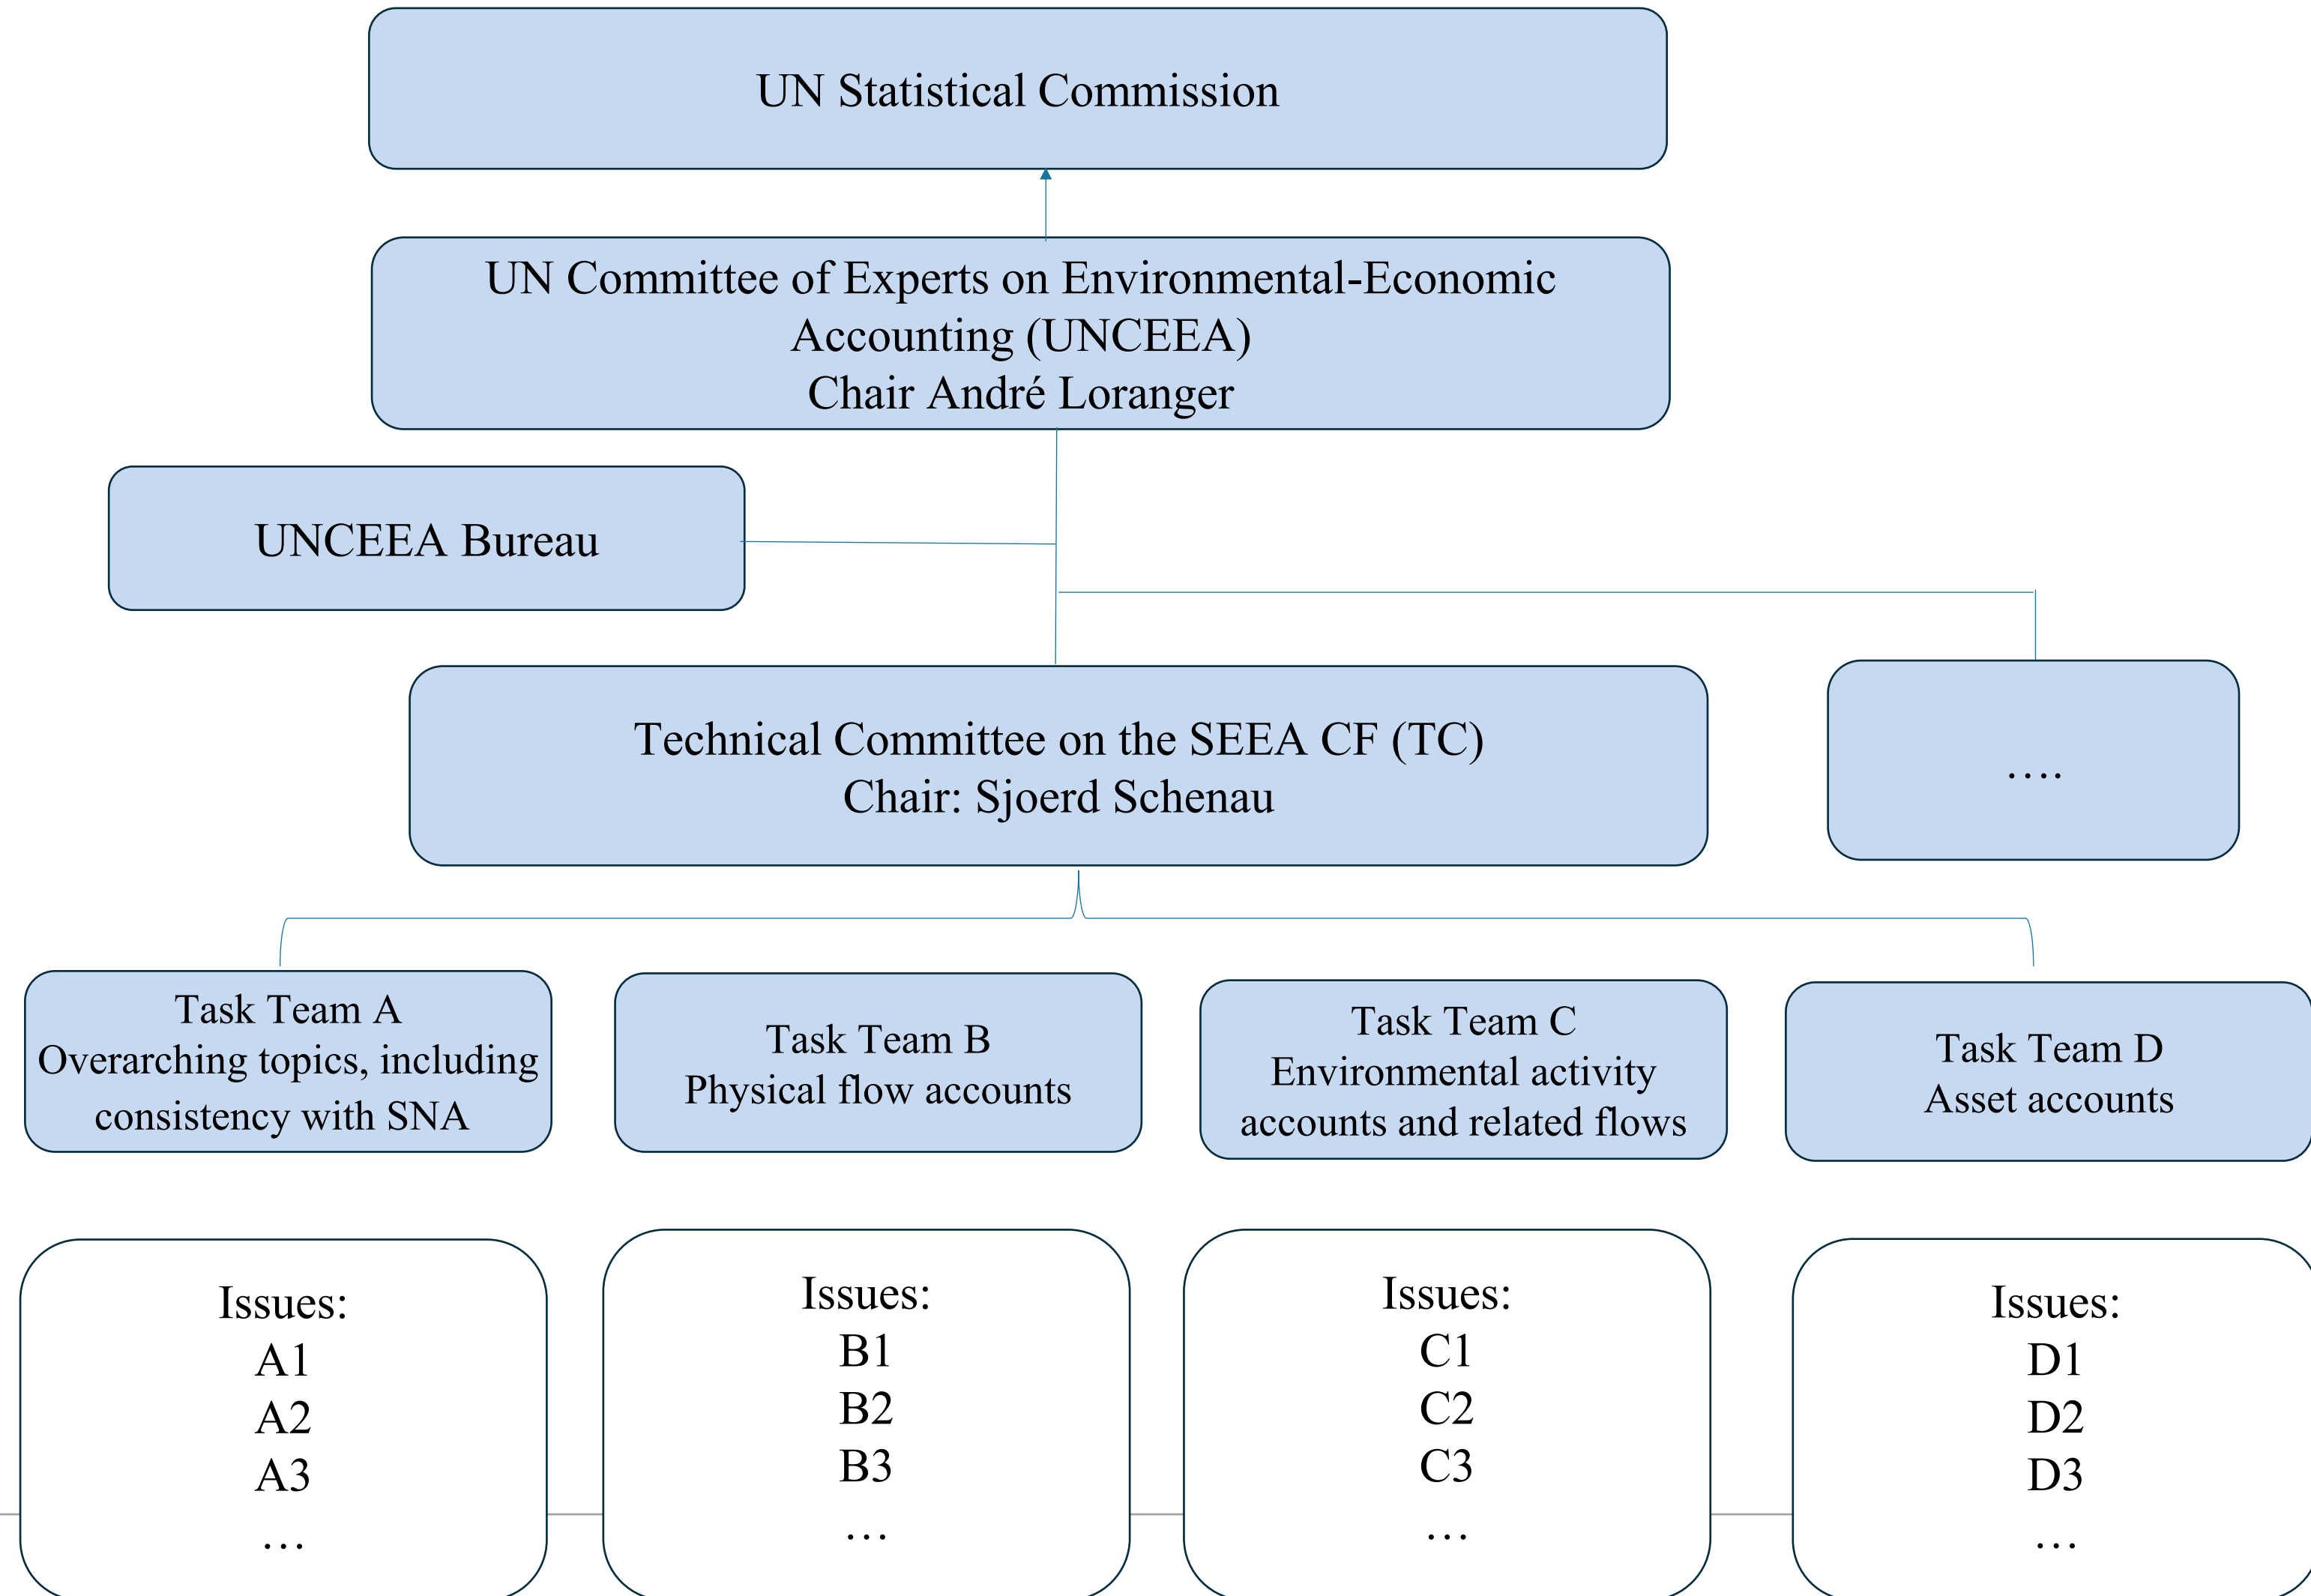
UN Statistical Commission

UN Committee of Experts on Environmental-Economic Accounting (UNCEEA)
Chair André Loranger

UNCEEA Bureau

Technical Committee on the SEEA CF (TC)
Chair: Sjoerd Schenau

….

Task Team A
Overarching topics, including consistency with SNA

Task Team B
Physical flow accounts

Task Team C
Environmental activity accounts and related flows

Task Team D
Asset accounts

Issues:
A1
A2
A3
…

Issues:
B1
B2
B3
…

Issues:
C1
C2
C3
…

Issues:
D1
D2
D3
…